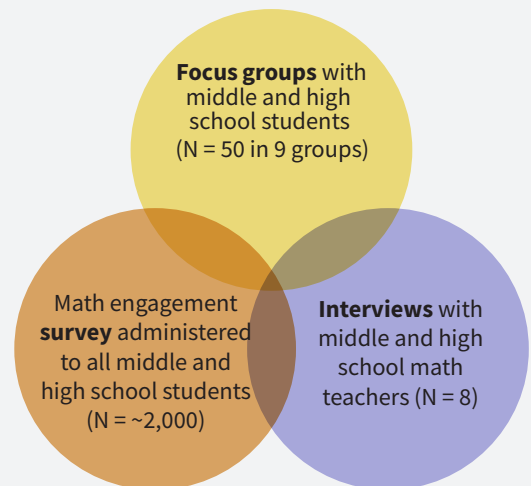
Focus groups with middle and high school students (N = 50 in 9 groups)

Math engagement survey administered to all middle and high school students (N = ~2,000)

Interviews with middle and high school math teachers (N = 8)